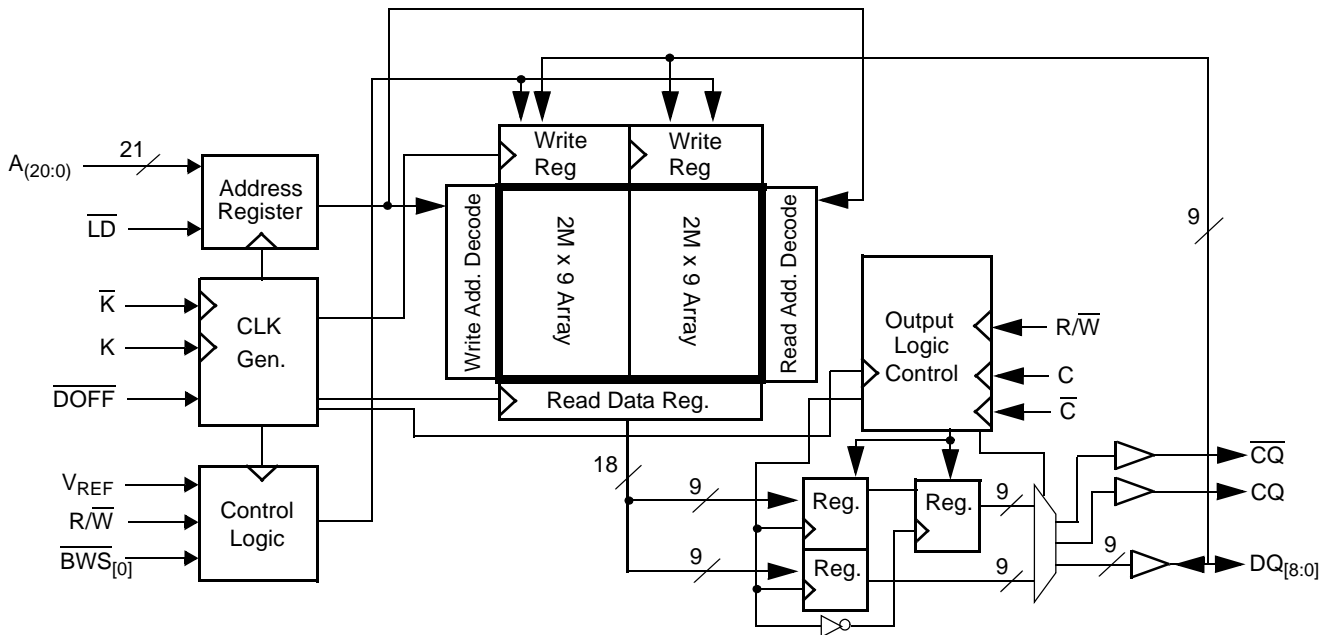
$A_{(20:0)}$
21
$\overline{LD}$
Address Register
$\overline{K}$
K
$\overline{DOFF}$
CLK Gen.
$V_{REF}$
$R/\overline{W}$
$\overline{BWS_{[0]}}$
Control Logic
Write Reg
Write Reg
Write Add. Decode
2M x 9 Array
2M x 9 Array
Read Add. Decode
Read Data Reg.
18
9
9
Output Logic Control
$R/\overline{W}$
C
$\overline{C}$
9
Reg.
Reg.
Reg.
9
9
9
$\overline{CQ}$
CQ
$DQ_{[8:0]}$